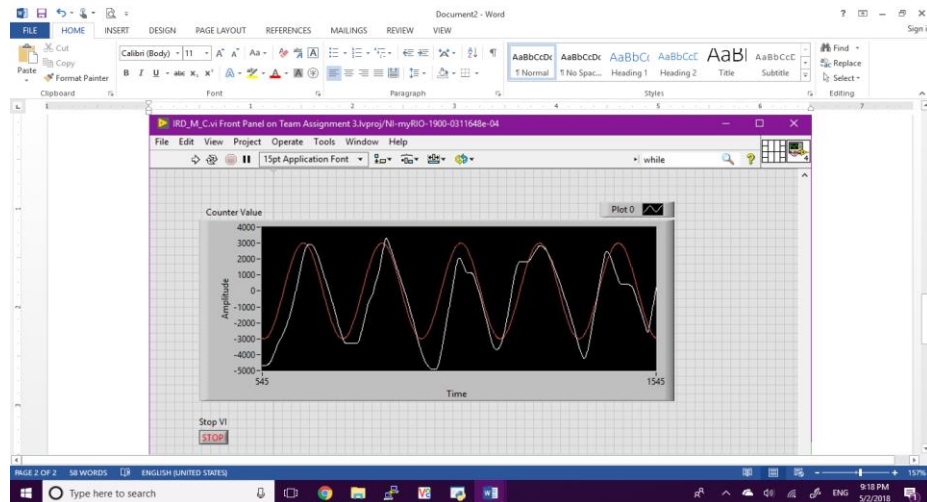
Document2 - Word

? – ✕

Sign i

FILE HOME INSERT DESIGN PAGE LAYOUT REFERENCES MAILINGS REVIEW VIEW

Cut
Copy
Paste
Format Painter
Clipboard

Calibri (Body) 11
Font

Paragraph

AaBbCcDc AaBbCcDc AaBbCc AaBbCcC AaBl AaBbCcC
¶ Normal ¶ No Spac... Heading 1 Heading 2 Title Subtitle
Styles

Find
Replace
Select
Editing

IRD_M_C.vi Front Panel on Team Assignment 3.lvproj/NI-myRIO-1900-0311648e-04

File Edit View Project Operate Tools Window Help

15pt Application Font

while

Counter Value

Plot 0

4000-
3000-
2000-
1000-
0-
-1000-
-2000-
-3000-
-4000-
-5000-

Amplitude

545

1545

Time

Stop VI

STOP

PAGE 2 OF 2 58 WORDS ENGLISH (UNITED STATES)

157%

Type here to search

ENG

9:18 PM
5/2/2018